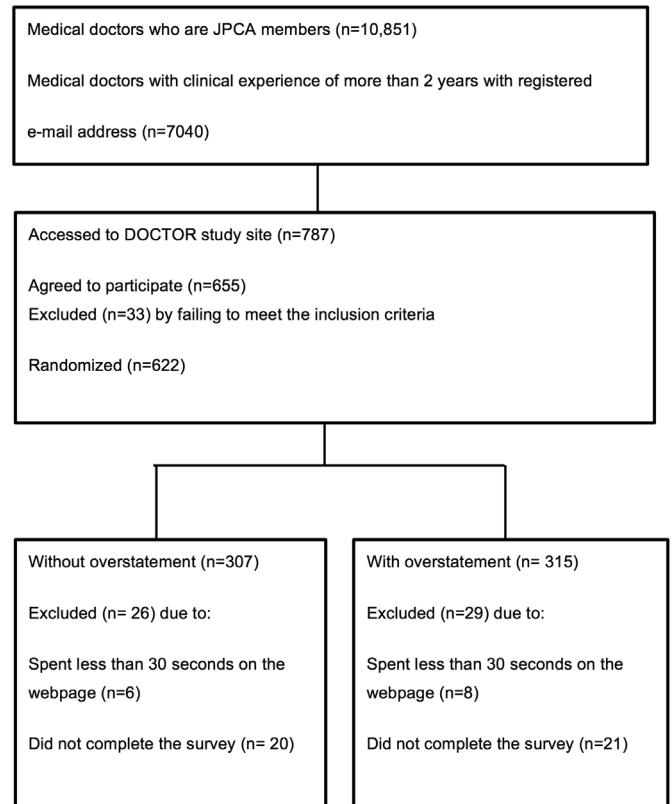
Medical doctors who are JPCA members (n=10,851)

Medical doctors with clinical experience of more than 2 years with registered e-mail address (n=7040)

Accessed to DOCTOR study site (n=787)

Agreed to participate (n=655)
Excluded (n=33) by failing to meet the inclusion criteria

Randomized (n=622)

Without overstatement (n=307)

Excluded (n= 26) due to:

Spent less than 30 seconds on the webpage (n=6)

Did not complete the survey (n= 20)

With overstatement (n= 315)

Excluded (n=29) due to:

Spent less than 30 seconds on the webpage (n=8)

Did not complete the survey (n=21)